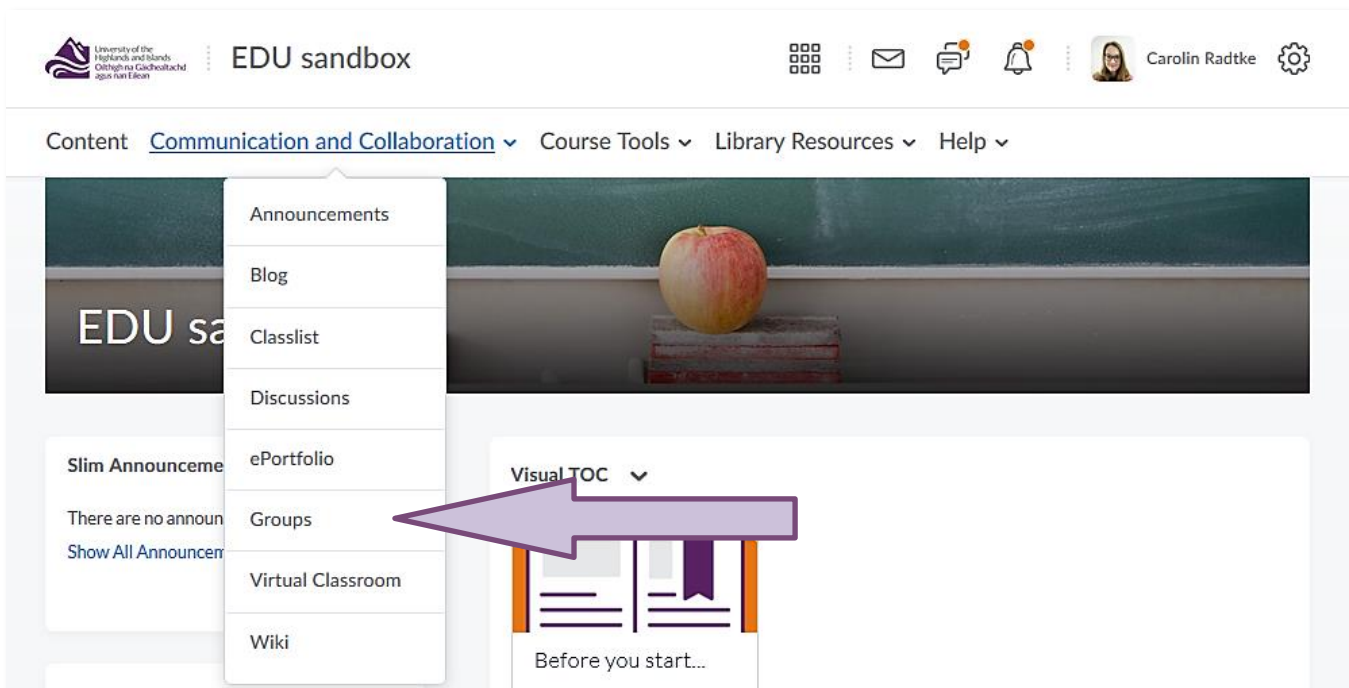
University of the Highlands and Islands
Oilthigh na Gàidhealtachd agus nan Eilean

EDU sandbox

Carolin Radtke

Content Communication and Collaboration Course Tools Library Resources Help

Announcements
Blog
Classlist
Discussions
ePortfolio
Groups
Virtual Classroom
Wiki

EDU sa

Slim Announceme
There are no announ
Show All Announcem

Visual TOC

Before you start...